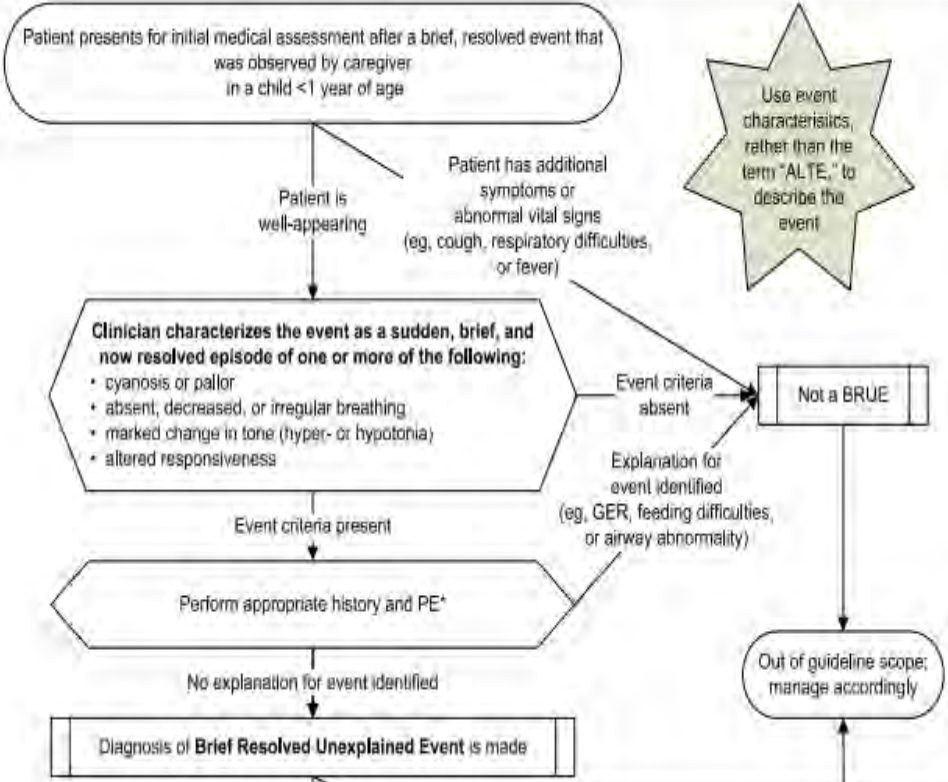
Patient presents for initial medical assessment after a brief, resolved event that was observed by caregiver in a child <1 year of age

Use event characteristics, rather than the term "ALTE," to describe the event

Patient is well-appearing

Patient has additional symptoms or abnormal vital signs (eg, cough, respiratory difficulties, or fever)

Clinician characterizes the event as a sudden, brief, and now resolved episode of one or more of the following:
• cyanosis or pallor
• absent, decreased, or irregular breathing
• marked change in tone (hyper- or hypotonia)
• altered responsiveness

Event criteria absent

Not a BRUE

Explanation for event identified (eg, GER, feeding difficulties, or airway abnormality)

Event criteria present

Perform appropriate history and PE*

Out of guideline scope; manage accordingly

No explanation for event identified

Diagnosis of Brief Resolved Unexplained Event is made